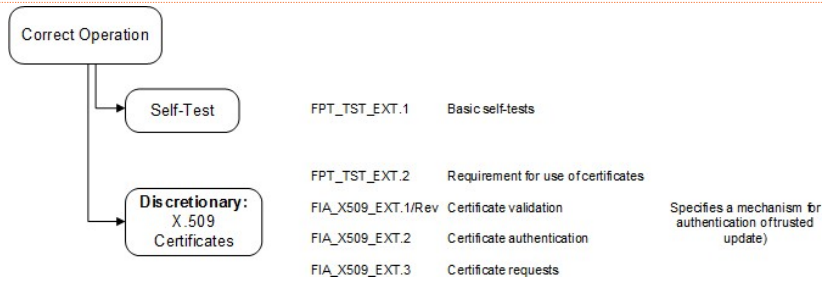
Correct Operation

Self-Test

FPT_TST_EXT.1 Basic self-tests

Discretionary: X.509 Certificates

FPT_TST_EXT.2 Requirement for use of certificates

FIA_X509_EXT.1/Rev Certificate validation

FIA_X509_EXT.2 Certificate authentication

FIA_X509_EXT.3 Certificate requests

Specifies a mechanism for authentication of trusted update)